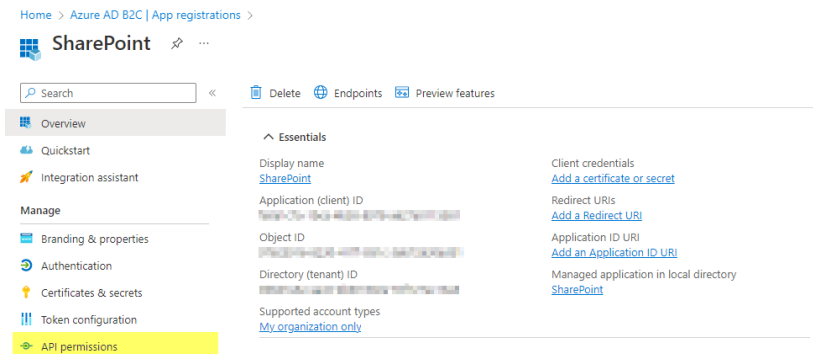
Home > Azure AD B2C | App registrations >

SharePoint

Search

«

Overview

Quickstart

Integration assistant

Manage

Branding & properties

Authentication

Certificates & secrets

Token configuration

API permissions

Delete Endpoints Preview features

Essentials

Display name
SharePoint

Application (client) ID
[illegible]

Object ID
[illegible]

Directory (tenant) ID
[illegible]

Supported account types
My organization only

Client credentials
Add a certificate or secret

Redirect URIs
Add a Redirect URI

Application ID URI
Add an Application ID URI

Managed application in local directory
SharePoint